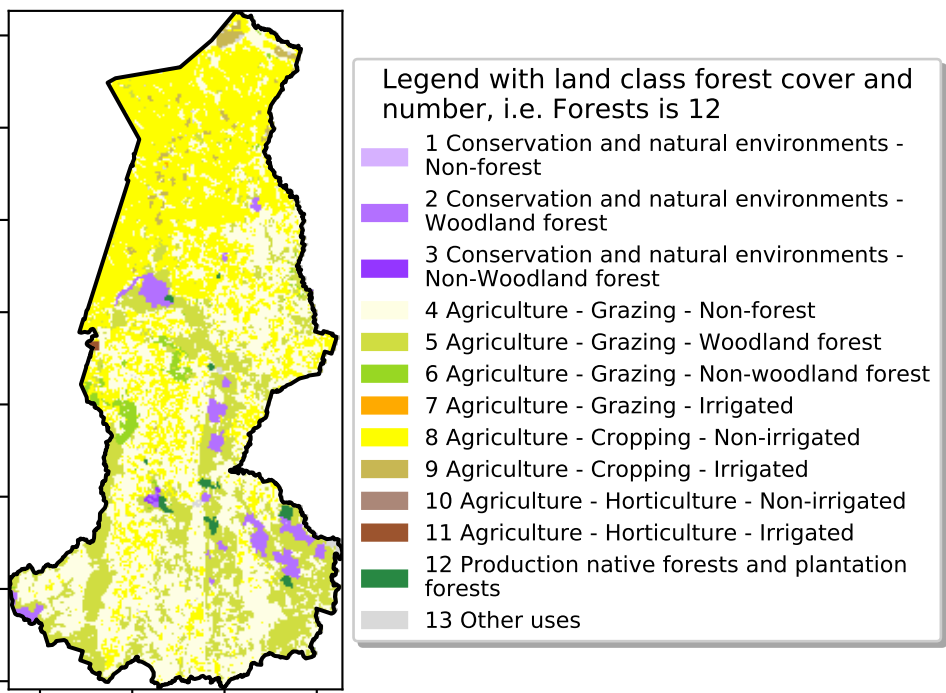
Legend with land class forest cover and number, i.e. Forests is 12

1 Conservation and natural environments - Non-forest
2 Conservation and natural environments - Woodland forest
3 Conservation and natural environments - Non-Woodland forest
4 Agriculture - Grazing - Non-forest
5 Agriculture - Grazing - Woodland forest
6 Agriculture - Grazing - Non-woodland forest
7 Agriculture - Grazing - Irrigated
8 Agriculture - Cropping - Non-irrigated
9 Agriculture - Cropping - Irrigated
10 Agriculture - Horticulture - Non-irrigated
11 Agriculture - Horticulture - Irrigated
12 Production native forests and plantation forests
13 Other uses